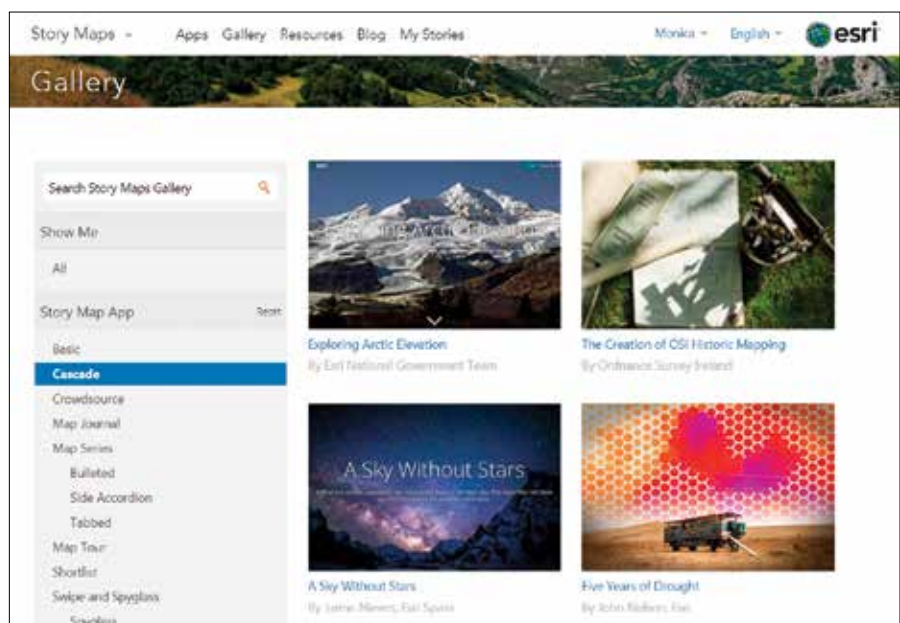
Story Maps ⌄ Apps Gallery Resources Blog My Stories Monika ⌄ English ⌄ esri

Gallery

Search Story Maps Gallery

Show Me

All

Story Map App Reset

Basic

Cascade

Crowdsource

Map Journal

Map Series

Bulleted

Side Accordion

Tabbed

Map Tour

Shortlist

Swipe and Spyglass

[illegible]

Exploring Arctic Elevation

By Esri National Government Team

The Creation of OSI Historic Mapping

By Ordnance Survey Ireland

A Sky Without Stars

A Sky Without Stars

By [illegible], Esri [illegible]

Five Years of Drought

By John Nelson, Esri